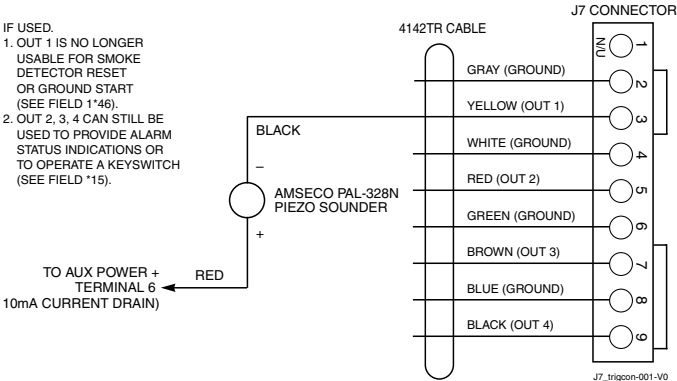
IF USED.
1. OUT 1 IS NO LONGER USABLE FOR SMOKE DETECTOR RESET OR GROUND START (SEE FIELD 1*46).
2. OUT 2, 3, 4 CAN STILL BE USED TO PROVIDE ALARM STATUS INDICATIONS OR TO OPERATE A KEYSWITCH (SEE FIELD *15).

4142TR CABLE

J7 CONNECTOR

N/U 1
GRAY (GROUND) 2
YELLOW (OUT 1) 3
WHITE (GROUND) 4
RED (OUT 2) 5
GREEN (GROUND) 6
BROWN (OUT 3) 7
BLUE (GROUND) 8
BLACK (OUT 4) 9

BLACK
–
AMSECO PAL-328N PIEZO SOUNDER
+

TO AUX POWER + TERMINAL 6
10mA CURRENT DRAIN)
RED

J7_trigcon-001-V0